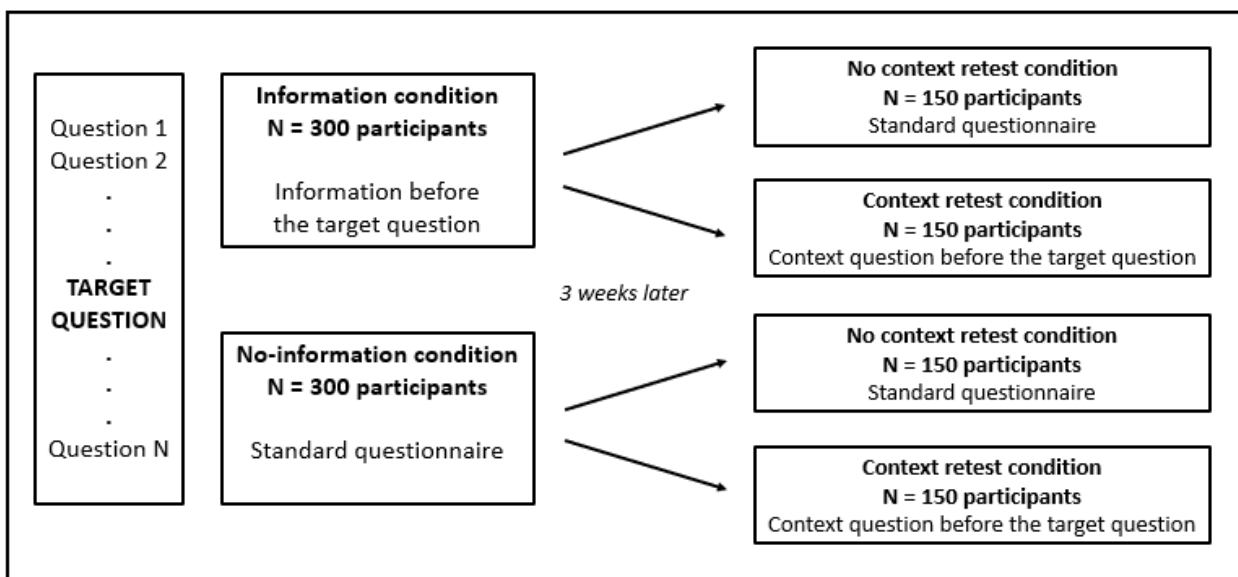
Question 1
Question 2
.
.
.
TARGET QUESTION
.
.
.
Question N

Information condition
N = 300 participants

Information before the target question

No-information condition
N = 300 participants

Standard questionnaire

3 weeks later

No context retest condition
N = 150 participants
Standard questionnaire

Context retest condition
N = 150 participants
Context question before the target question

No context retest condition
N = 150 participants
Standard questionnaire

Context retest condition
N = 150 participants
Context question before the target question